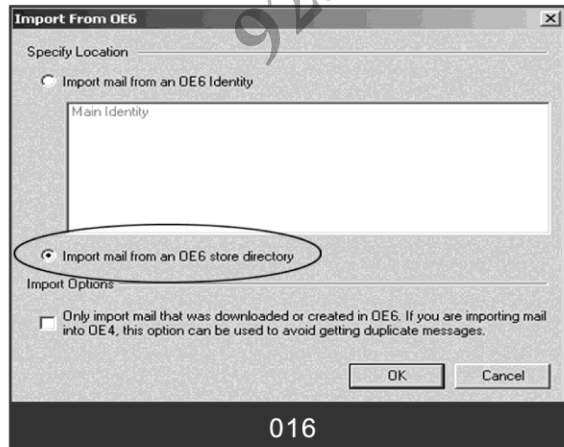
Import From OE6

Specify Location

Import mail from an OE6 Identity

Main Identity

Import mail from an OE6 store directory

Import Options

Only import mail that was downloaded or created in OE6. If you are importing mail into OE4, this option can be used to avoid getting duplicate messages.

OK

Cancel

016